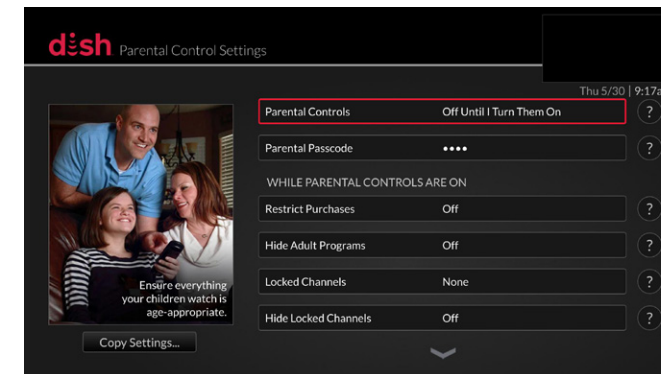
dish Parental Control Settings

Thu 5/30 | 9:17a

Ensure everything your children watch is age-appropriate.

Copy Settings...

Parental Controls Off Until I Turn Them On ?

Parental Passcode •••• ?

WHILE PARENTAL CONTROLS ARE ON

Restrict Purchases Off ?

Hide Adult Programs Off ?

Locked Channels None ?

Hide Locked Channels Off ?